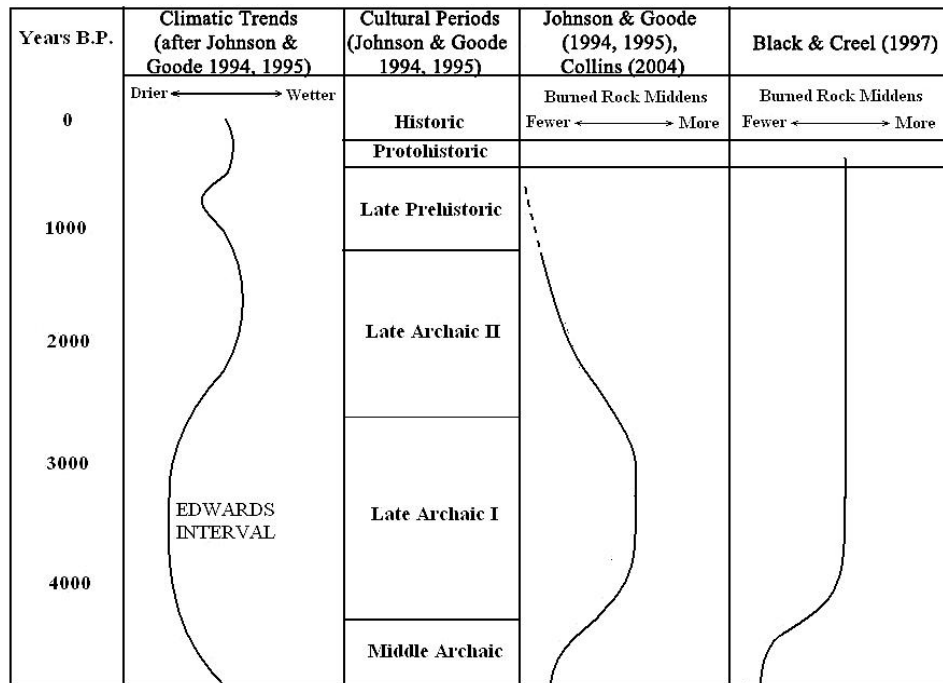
| Years B.P. | Climatic Trends (after Johnson & Goode 1994, 1995) | Cultural Periods (Johnson & Goode 1994, 1995) | Johnson & Goode (1994, 1995), Collins (2004) | Black & Creel (1997) |
|---|---|---|---|---|
| | Drier ← → Wetter | | Burned Rock Middens Fewer ← → More | Burned Rock Middens Fewer ← → More |
| 0 | | Historic | | |
| | | Protohistoric | | |
| 1000 | | Late Prehistoric | | |
| 2000 | | Late Archaic II | | |
| 3000 | | | | |
| | EDWARDS INTERVAL | Late Archaic I | | |
| 4000 | | | | |
| | | Middle Archaic | | |